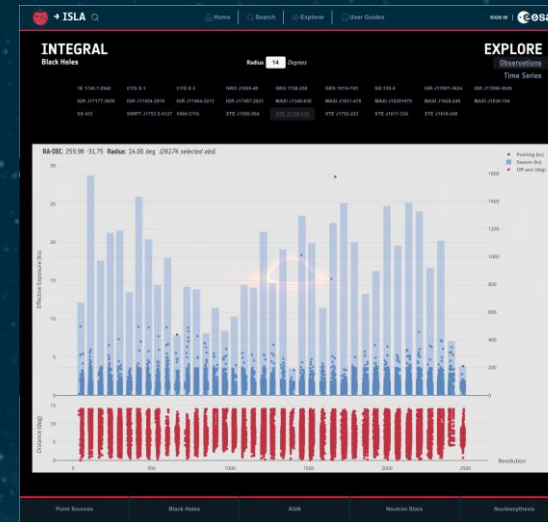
ISLA

Home | Search | Explorer | User Guides

SIGN IN | esa

INTEGRAL
Black Holes

Radius 14 Degrees

EXPLORE
Observations
Time Series

1E 1740.7-2942 | CYG X-1 | CYG X-3 | GRO J1655-40 | GRS 1758-258 | GRS 1915+105 | GX 339-4 | IGR J17091-3624 | IGR J17098-3628
IGR J17177-3656 | IGR J17454-2919 | IGR J17464-3213 | IGR J17497-2821 | MAXI J1348-630 | MAXI J1631-479 | MAXI J1820+070 | MAXI J1828-249 | MAXI J1836-194
SS 433 | SWIFT J1753.5-0127 | V404 CYG | XTE J1550-564 | XTE J1720-318 | XTE J1752-223 | XTE J1817-330 | XTE J1818-245

RA-DEC: 259.98 -31.75 Radius: 14.00 deg (28274 selected obs)

Pointing (ks)
Season (ks)
Off axis (deg)

Effective Exposure (ks)

Distance (deg)

Revolution

0 500 1000 1500 2000 2500

Point Sources | Black Holes | AGN | Neutron Stars | Nucleosynthesis